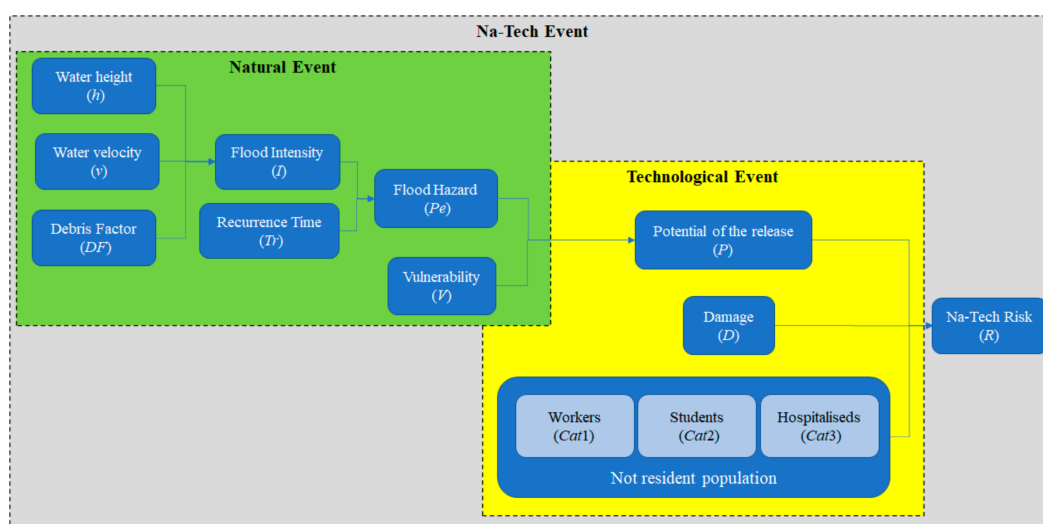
Na-Tech Event

Natural Event

Water height
(*h*)

Water velocity
(*v*)

Debris Factor
(*DF*)

Flood Intensity
(*I*)

Recurrence Time
(*Tr*)

Flood Hazard
(*Pe*)

Vulnerability
(*V*)

Technological Event

Potential of the release
(*P*)

Damage
(*D*)

Na-Tech Risk
(*R*)

Workers
(*Cat*1)

Students
(*Cat*2)

Hospitaliseds
(*Cat*3)

Not resident population